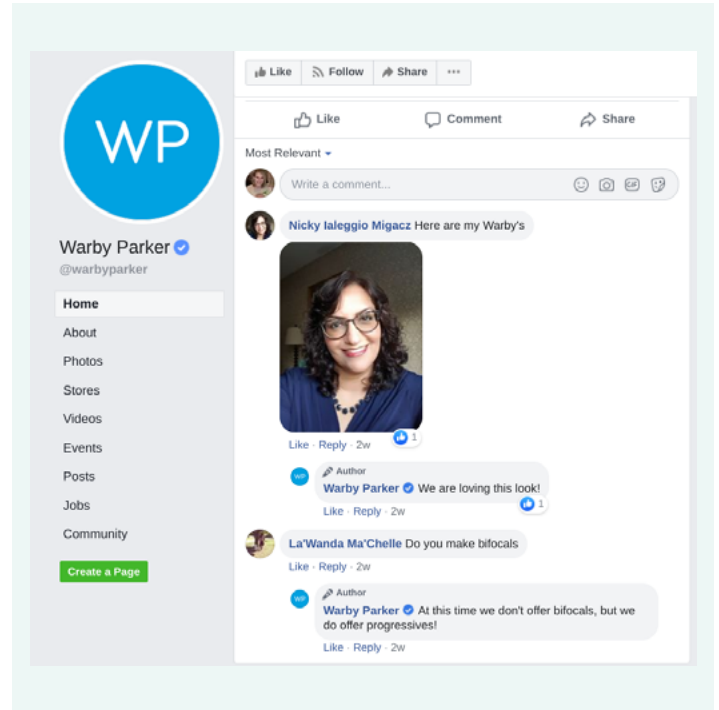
WP

Warby Parker
@warbyparker

Home
About
Photos
Stores
Videos
Events
Posts
Jobs
Community

Create a Page

Like Follow Share ···

Like Comment Share

Most Relevant

Write a comment...

Nicky Ialeggio Migacz Here are my Warby's

Like · Reply · 2w 1

WP Author
Warby Parker We are loving this look!
Like · Reply · 2w 1

La'Wanda Ma'Chelle Do you make bifocals
Like · Reply · 2w

WP Author
Warby Parker At this time we don't offer bifocals, but we do offer progressives!
Like · Reply · 2w